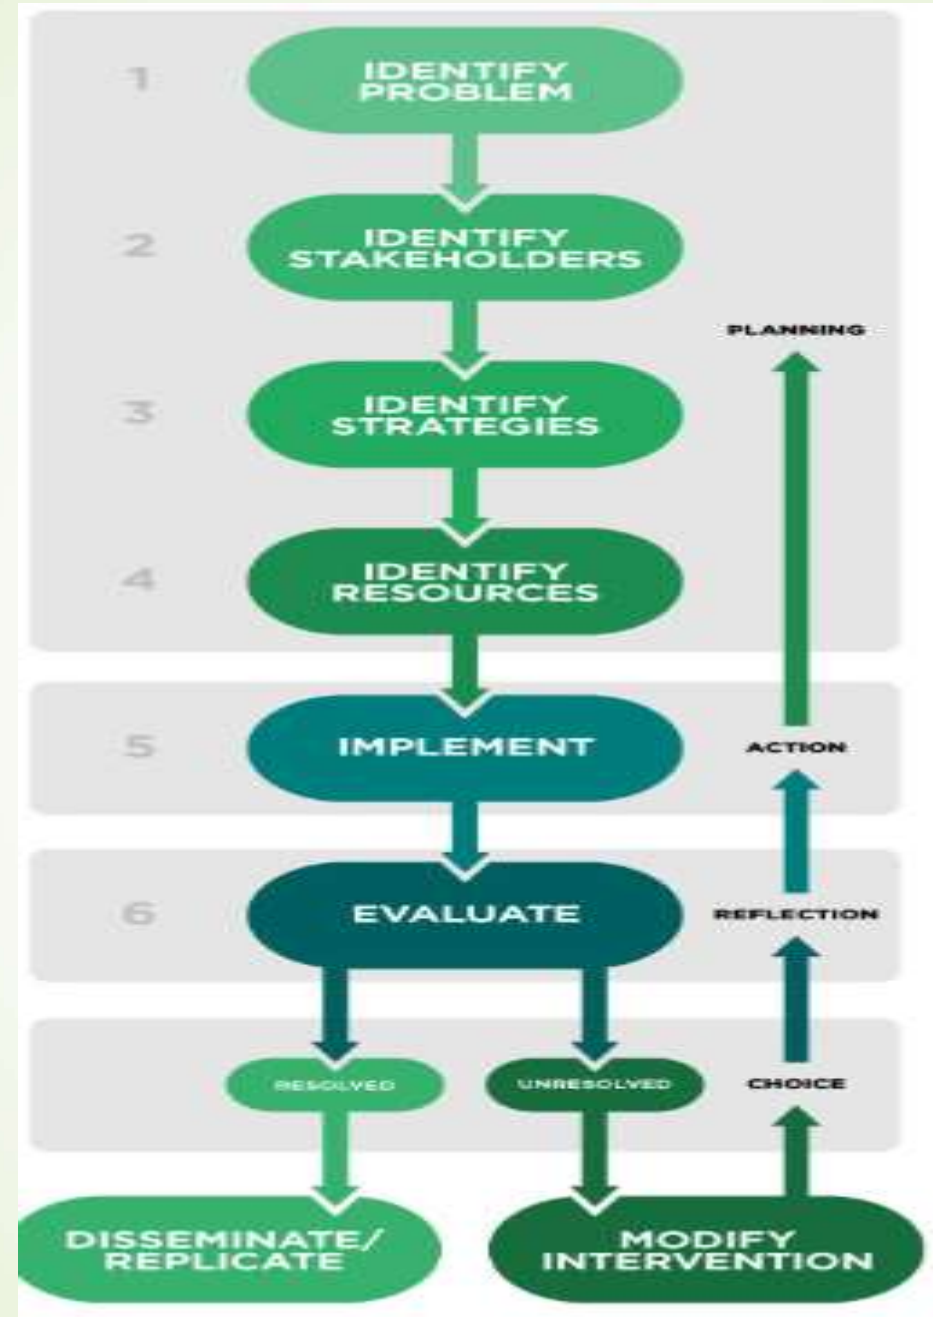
1
IDENTIFY PROBLEM

2
IDENTIFY STAKEHOLDERS

PLANNING

3
IDENTIFY STRATEGIES

4
IDENTIFY RESOURCES

5
IMPLEMENT

ACTION

6
EVALUATE

REFLECTION

RESOLVED

UNRESOLVED

CHOICE

DISSEMINATE/ REPLICATE

MODIFY INTERVENTION